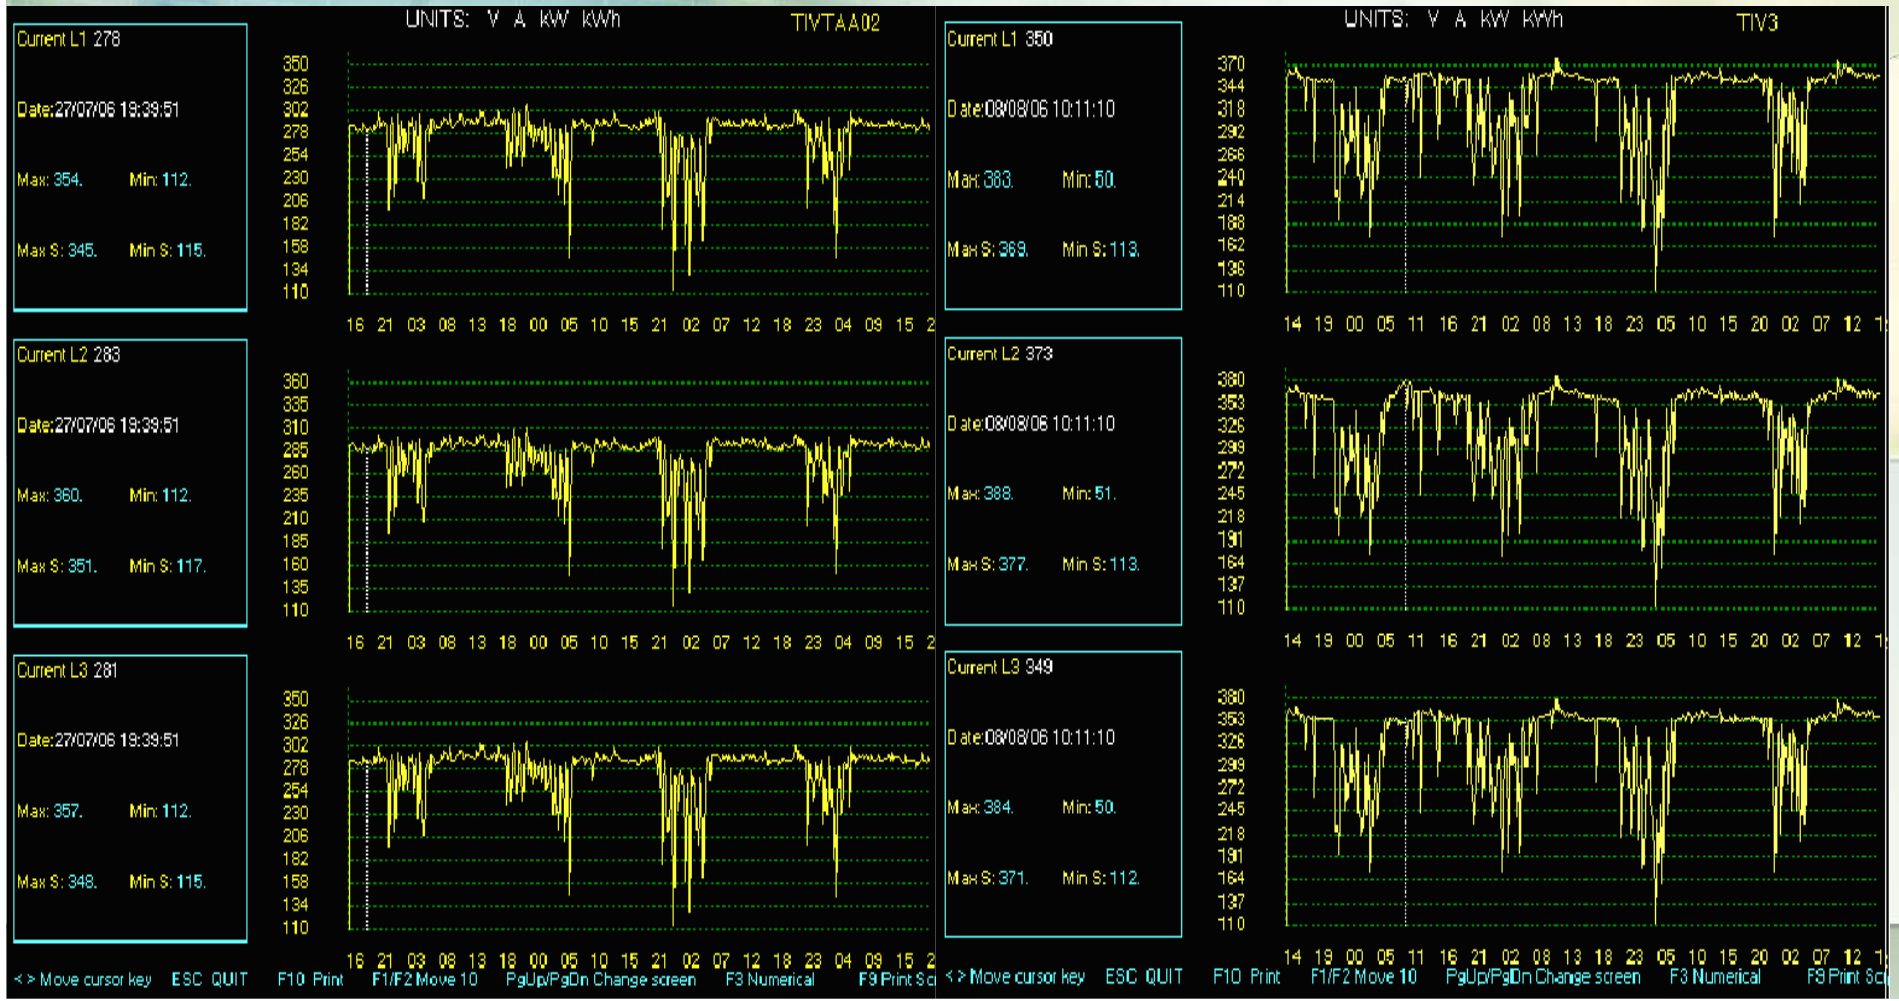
UNITS: V A kW kWh TIVTAA02

Current L1 278

Date:27/07/06 19:39:51

Max: 354. Min: 112.

Max S: 345. Min S: 115.

350 326 302 278 254 230 206 182 158 134 110

16 21 03 08 13 18 00 05 10 15 21 02 07 12 18 23 04 09 15 2

Current L2 283

Date:27/07/06 19:39:51

Max: 360. Min: 112.

Max S: 351. Min S: 117.

360 335 310 285 260 235 210 185 160 135 110

16 21 03 08 13 18 00 05 10 15 21 02 07 12 18 23 04 09 15 2

Current L3 281

Date:27/07/06 19:39:51

Max: 357. Min: 112.

Max S: 348. Min S: 115.

350 326 302 278 254 230 206 182 158 134 110

16 21 03 08 13 18 00 05 10 15 21 02 07 12 18 23 04 09 15 2

< > Move cursor key ESC QUIT F10 Print F1/F2 Move 10 PgUp/PgDn Change screen F3 Numerical F9 Print Sc

UNITS: V A kW kWh TIV3

Current L1 350

Date:08/08/06 10:11:10

Max: 383. Min: 50.

Max S: 369. Min S: 113.

370 344 318 292 266 240 214 188 162 136 110

14 19 00 05 11 16 21 02 08 13 18 23 05 10 15 20 02 07 12 1

Current L2 373

Date:08/08/06 10:11:10

Max: 388. Min: 51.

Max S: 377. Min S: 113.

380 353 326 299 272 245 218 191 164 137 110

14 19 00 05 11 16 21 02 08 13 18 23 05 10 15 20 02 07 12 1

Current L3 349

Date:08/08/06 10:11:10

Max: 384. Min: 50.

Max S: 371. Min S: 112.

380 353 326 299 272 245 218 191 164 137 110

14 19 00 05 11 16 21 02 08 13 18 23 05 10 15 20 02 07 12 1

< > Move cursor key ESC QUIT F10 Print F1/F2 Move 10 PgUp/PgDn Change screen F3 Numerical F9 Print Sc